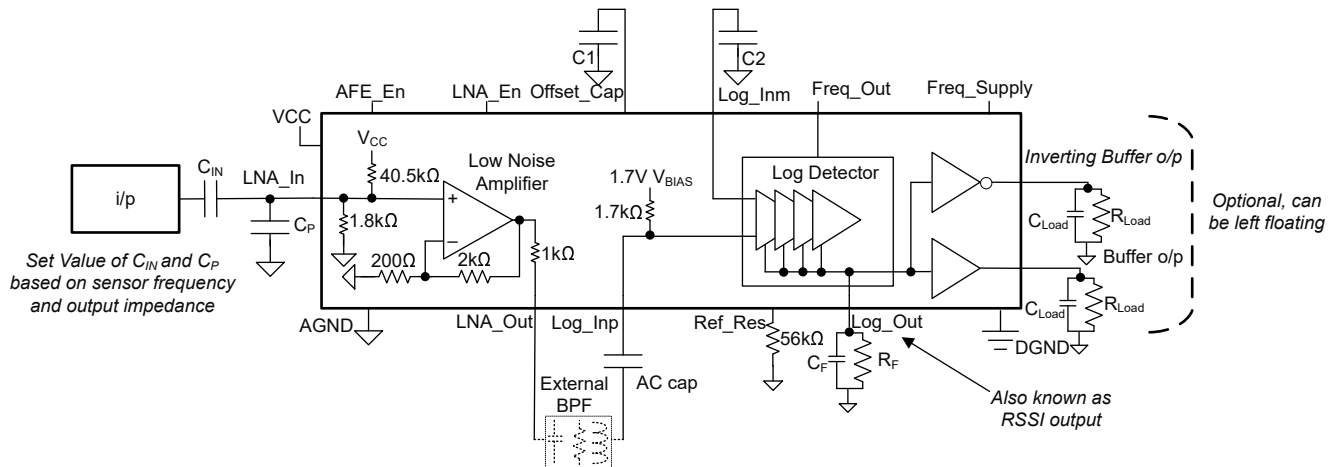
C1

C2

AFE_En

LNA_En

Offset_Cap

Log_Inm

Freq_Out

Freq_Supply

VCC

$V_{CC}$

40.5kΩ

Low Noise Amplifier

1.7V $V_{BIAS}$

1.7kΩ

Log Detector

Inverting Buffer o/p

Optional, can be left floating

i/p

$C_{IN}$

LNA_In

1.8kΩ

$C_P$

200Ω

2kΩ

1kΩ

$C_{Load}$

$R_{Load}$

Buffer o/p

Set Value of $C_{IN}$ and $C_P$ based on sensor frequency and output impedance

AGND

LNA_Out

Log_Inp

Ref_Res

56kΩ

Log_Out

$C_F$

$R_F$

$C_{Load}$

$R_{Load}$

DGND

External BPF

AC cap

Also known as RSSI output